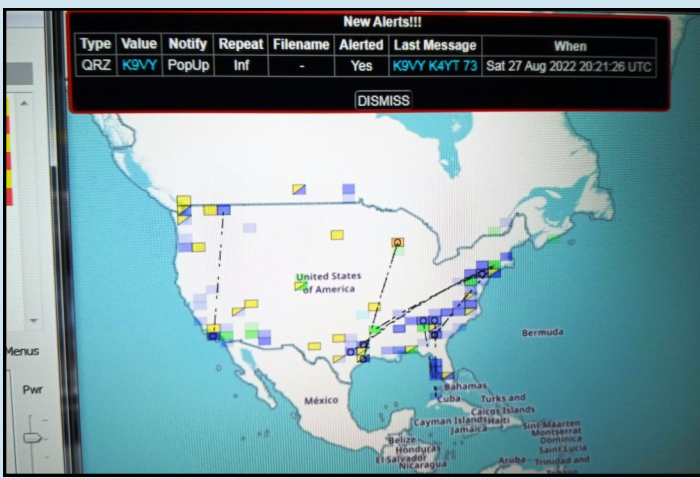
New Alerts!!!

| Type | Value | Notify | Repeat | Filename | Alerted | Last Message | When |
|---|---|---|---|---|---|---|---|
| QRZ | K9VY | PopUp | Inf | - | Yes | K9VY K4YT 73 | Sat 27 Aug 2022 20:21:26 UTC |

DISMISS

United States of America

Bermuda

México

Bahamas

Cuba

Turks and Caicos Islands

Cayman Islands

Haiti

Jamaica

Belize

Honduras

El Salvador

Nicaragua

Saint Martin

Montserrat

Dominica

Saint Lucia

Aruba

Trinidad and

Menus

Pwr